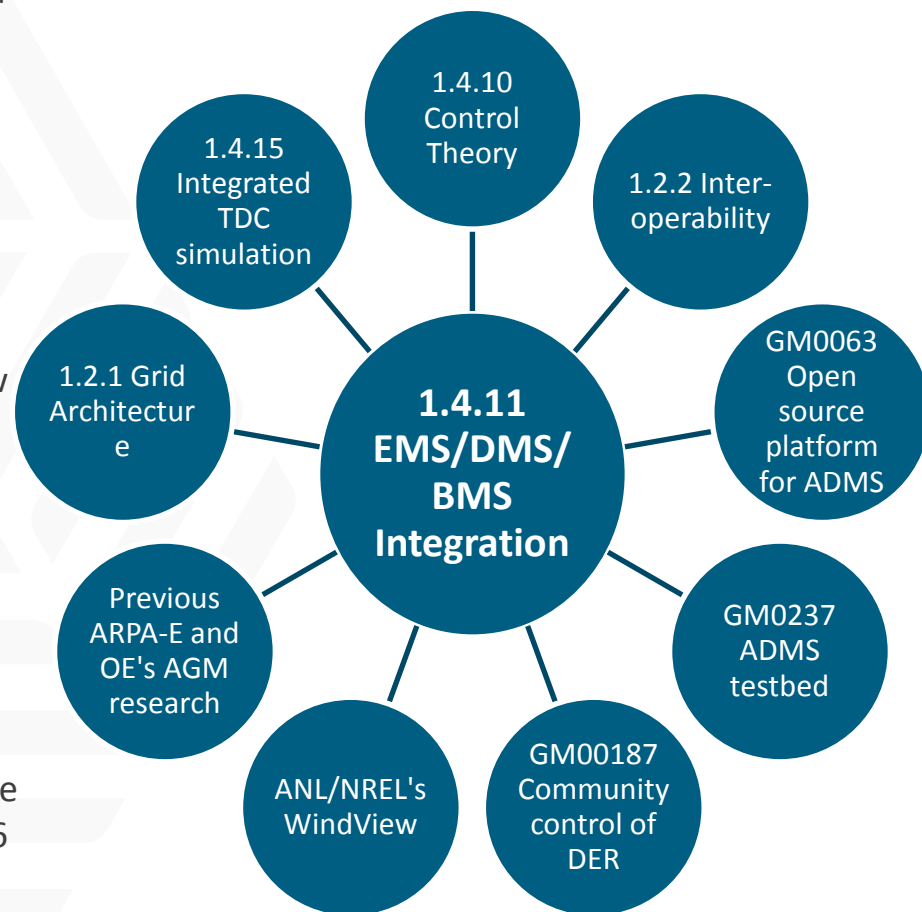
1.4.10 Control Theory

1.2.2 Interoperability

GM0063 Open source platform for ADMS

GM0237 ADMS testbed

GM00187 Community control of DER

ANL/NREL's WindView

Previous ARPA-E and OE's AGM research

1.2.1 Grid Architectur e

1.4.15 Integrated TDC simulation

1.4.11 EMS/DMS/ BMS Integration

w

e
S